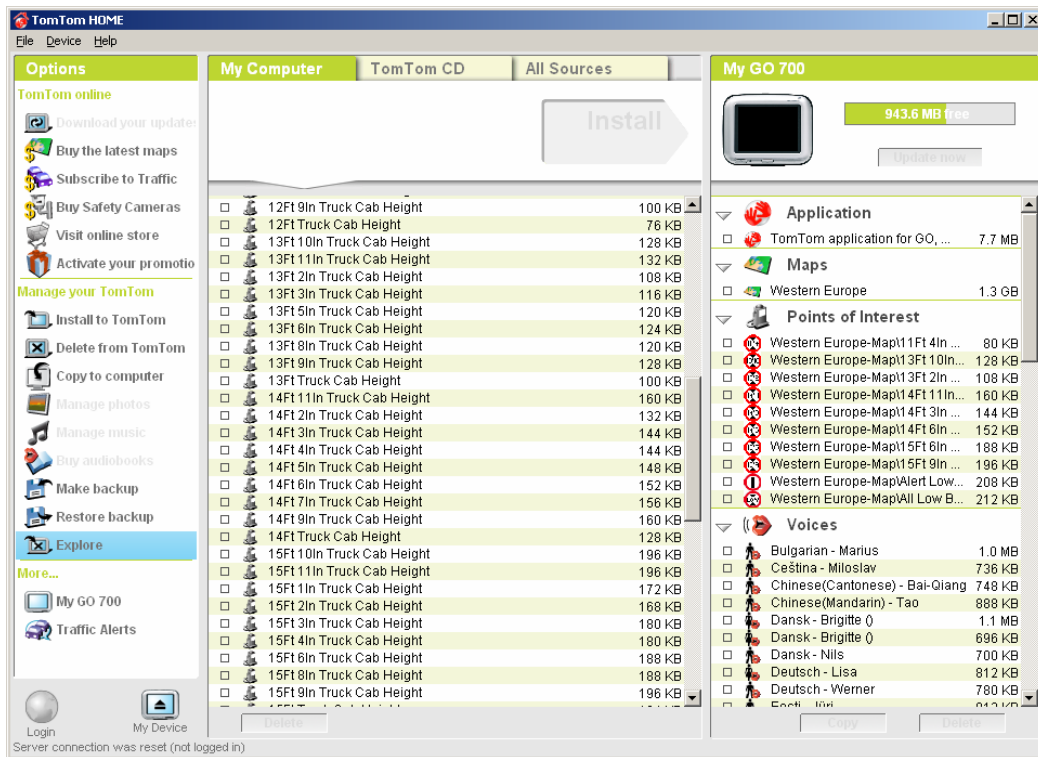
TomTom HOME

File Device Help

Options

TomTom online

Download your updates

Buy the latest maps

Subscribe to Traffic

Buy Safety Cameras

Visit online store

Activate your promotio

Manage your TomTom

Install to TomTom

Delete from TomTom

Copy to computer

Manage photos

Manage music

Buy audiobooks

Make backup

Restore backup

Explore

More...

My GO 700

Traffic Alerts

Login

My Device

Server connection was reset (not logged in)

My Computer | TomTom CD | All Sources

Install

| Name | Size |
|---|---|
| 12Ft 9In Truck Cab Height | 100 KB |
| 12Ft Truck Cab Height | 76 KB |
| 13Ft 10In Truck Cab Height | 128 KB |
| 13Ft 11In Truck Cab Height | 132 KB |
| 13Ft 2In Truck Cab Height | 108 KB |
| 13Ft 3In Truck Cab Height | 116 KB |
| 13Ft 5In Truck Cab Height | 120 KB |
| 13Ft 6In Truck Cab Height | 124 KB |
| 13Ft 8In Truck Cab Height | 120 KB |
| 13Ft 9In Truck Cab Height | 128 KB |
| 13Ft Truck Cab Height | 100 KB |
| 14Ft 11In Truck Cab Height | 160 KB |
| 14Ft 2In Truck Cab Height | 132 KB |
| 14Ft 3In Truck Cab Height | 144 KB |
| 14Ft 4In Truck Cab Height | 144 KB |
| 14Ft 5In Truck Cab Height | 148 KB |
| 14Ft 6In Truck Cab Height | 152 KB |
| 14Ft 7In Truck Cab Height | 156 KB |
| 14Ft 9In Truck Cab Height | 160 KB |
| 14Ft Truck Cab Height | 128 KB |
| 15Ft 10In Truck Cab Height | 196 KB |
| 15Ft 11In Truck Cab Height | 196 KB |
| 15Ft 1In Truck Cab Height | 172 KB |
| 15Ft 2In Truck Cab Height | 168 KB |
| 15Ft 3In Truck Cab Height | 180 KB |
| 15Ft 4In Truck Cab Height | 180 KB |
| 15Ft 6In Truck Cab Height | 188 KB |
| 15Ft 8In Truck Cab Height | 188 KB |
| 15Ft 9In Truck Cab Height | 196 KB |

Delete

My GO 700

943.6 MB free

Update now

Application

| Name | Size |
|---|---|
| TomTom application for GO, ... | 7.7 MB |

Maps

| Name | Size |
|---|---|
| Western Europe | 1.3 GB |

Points of Interest

| Name | Size |
|---|---|
| Western Europe-Map\11Ft 4In ... | 80 KB |
| Western Europe-Map\13Ft 10In... | 128 KB |
| Western Europe-Map\13Ft 2In ... | 108 KB |
| Western Europe-Map\14Ft 11In... | 160 KB |
| Western Europe-Map\14Ft 3In ... | 144 KB |
| Western Europe-Map\14Ft 6In ... | 152 KB |
| Western Europe-Map\15Ft 6In ... | 188 KB |
| Western Europe-Map\15Ft 9In ... | 196 KB |
| Western Europe-Map\Alert Low... | 208 KB |
| Western Europe-Map\All Low B... | 212 KB |

Voices

| Name | Size |
|---|---|
| Bulgarian - Marius | 1.0 MB |
| Čeština - Miloslav | 736 KB |
| Chinese(Cantonese) - Bai-Qiang | 748 KB |
| Chinese(Mandarin) - Tao | 888 KB |
| Dansk - Brigitte () | 1.1 MB |
| Dansk - Brigitte () | 696 KB |
| Dansk - Nils | 700 KB |
| Deutsch - Lisa | 812 KB |
| Deutsch - Werner | 780 KB |

Copy | Delete